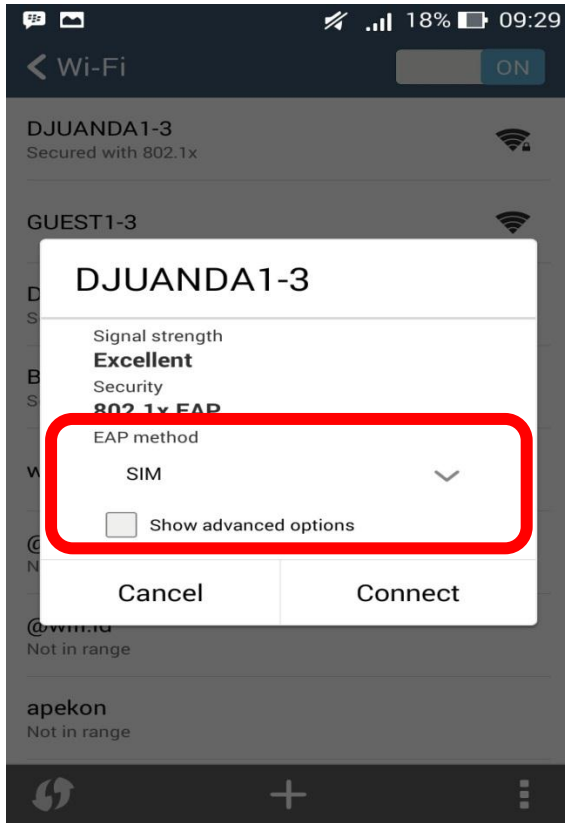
18% 09:29

Wi-Fi ON

DJUANDA1-3
Secured with 802.1x

GUEST1-3

D
S

B
S

w

@
N

DJUANDA1-3

Signal strength
Excellent
Security
802.1x EAP
EAP method
SIM
Show advanced options

Cancel
Connect

@wifi.id
Not in range

apekon
Not in range